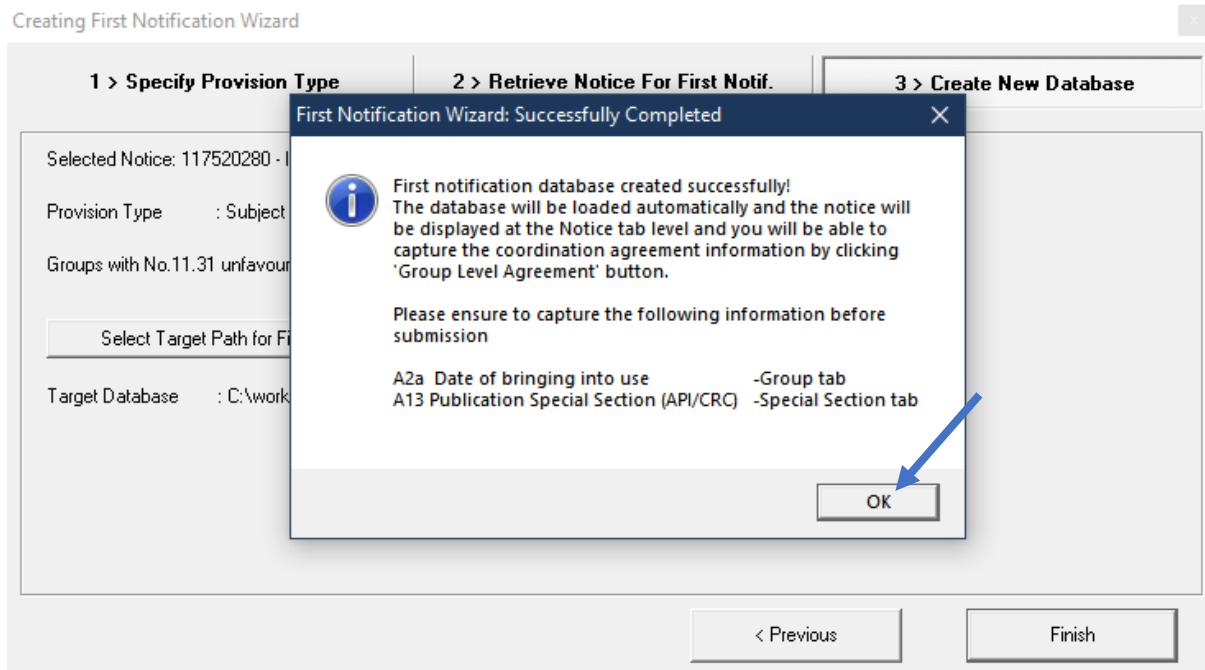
Creating First Notification Wizard

1 > Specify Provision Type

2 > Retrieve Notice For First Notif.

3 > Create New Database

Selected Notice: 117520280 - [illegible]

Provision Type : Subject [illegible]

Groups with No.11.31 unfavour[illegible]

Select Target Path for Fi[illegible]

Target Database : C:\work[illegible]

First Notification Wizard: Successfully Completed

First notification database created successfully!
The database will be loaded automatically and the notice will be displayed at the Notice tab level and you will be able to capture the coordination agreement information by clicking 'Group Level Agreement' button.

Please ensure to capture the following information before submission

A2a Date of bringing into use -Group tab
A13 Publication Special Section (API/CRC) -Special Section tab

OK

< Previous

Finish